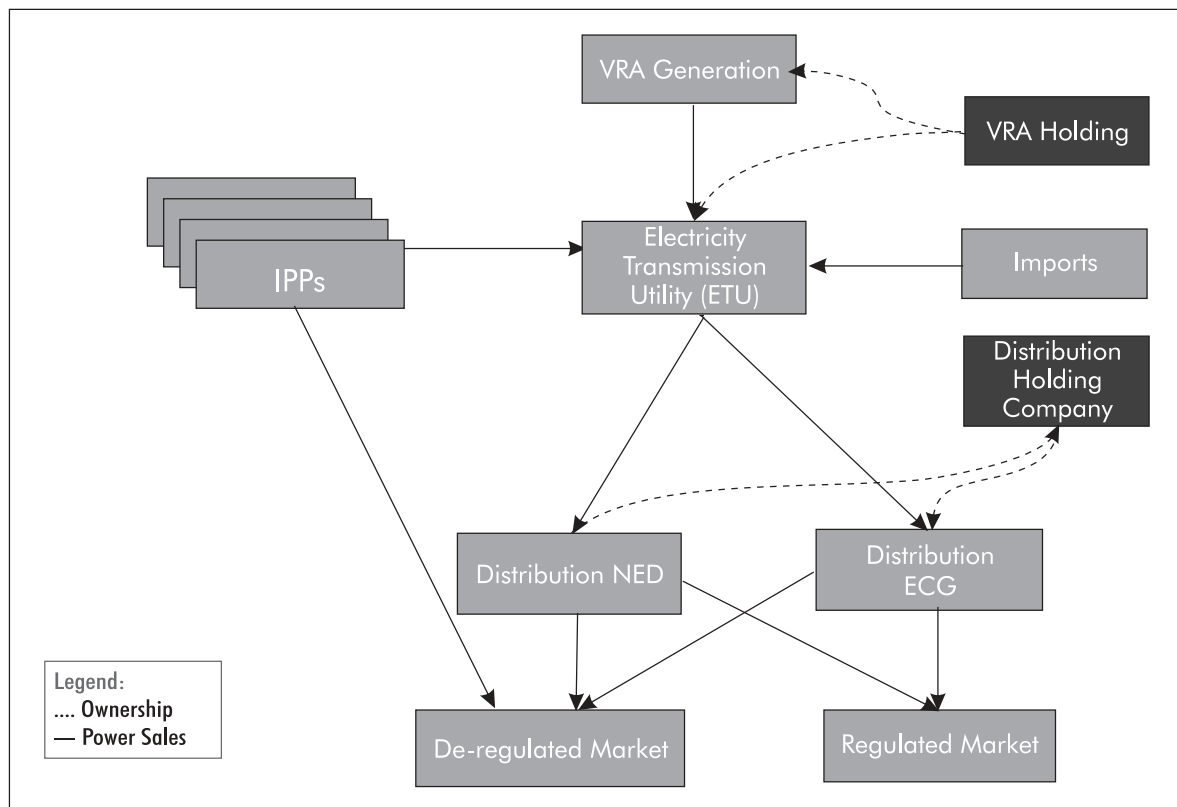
VRA Generation

VRA Holding

IPPs

Electricity Transmission Utility (ETU)

Imports

Distribution Holding Company

Distribution NED

Distribution ECG

Legend:
.... Ownership
— Power Sales

De-regulated Market

Regulated Market